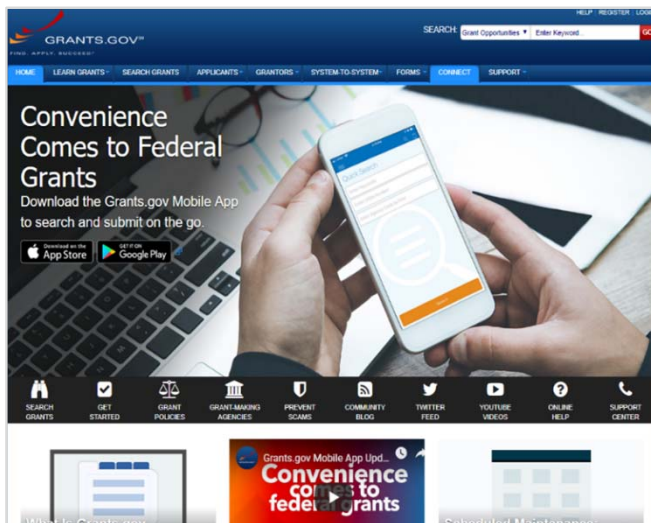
HELP | REGISTER | LOGI

GRANTS.GOV™
FIND. APPLY. SUCCEED.®

SEARCH: Grant Opportunities ▼ Enter Keyword... GO

HOME | LEARN GRANTS ▾ | SEARCH GRANTS | APPLICANTS ▾ | GRANTORS ▾ | SYSTEM-TO-SYSTEM ▾ | FORMS ▾ | CONNECT | SUPPORT ▾

Convenience Comes to Federal Grants

Download the Grants.gov Mobile App to search and submit on the go.

Download on the App Store

GET IT ON Google Play

Quick Search

SEARCH GRANTS | GET STARTED | GRANT POLICIES | GRANT-MAKING AGENCIES | PREVENT SCAMS | COMMUNITY BLOG | TWITTER FEED | YOUTUBE VIDEOS | ONLINE HELP | SUPPORT CENTER

What is Grants.gov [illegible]

Grants.gov Mobile App Upd...

Convenience comes to federal grants

Scheduled Maintenance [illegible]